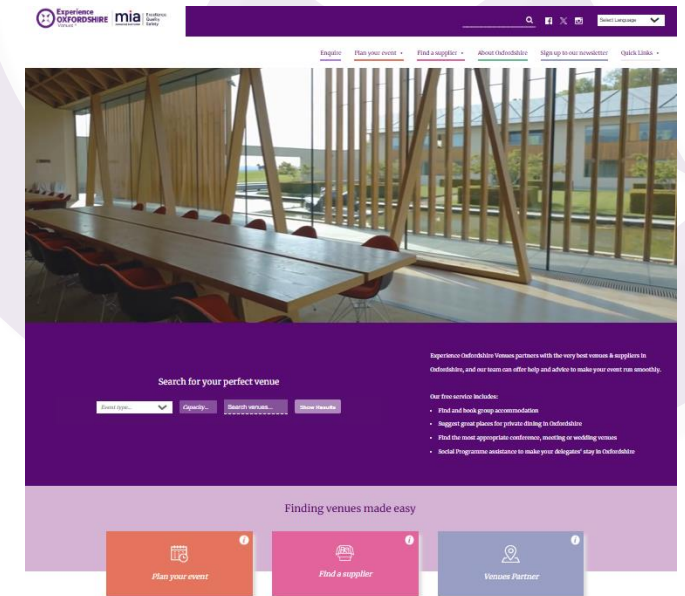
Experience OXFORDSHIRE Venues

mia Excellence Quality Safety

Select Language

Enquire
Plan your event
Find a supplier
About Oxfordshire
Sign up to our newsletter
Quick Links

Search for your perfect venue

Event type...
Capacity...
Search venues...
Show Results

Experience Oxfordshire Venues partners with the very best venues & suppliers in Oxfordshire, and our team can offer help and advice to make your event run smoothly.

Our free service includes:

- Find and book group accommodation
- Suggest great places for private dining in Oxfordshire
- Find the most appropriate conference, meeting or wedding venues
- Social Programme assistance to make your delegates' stay in Oxfordshire

Finding venues made easy

Plan your event
Find a supplier
Venues Partner